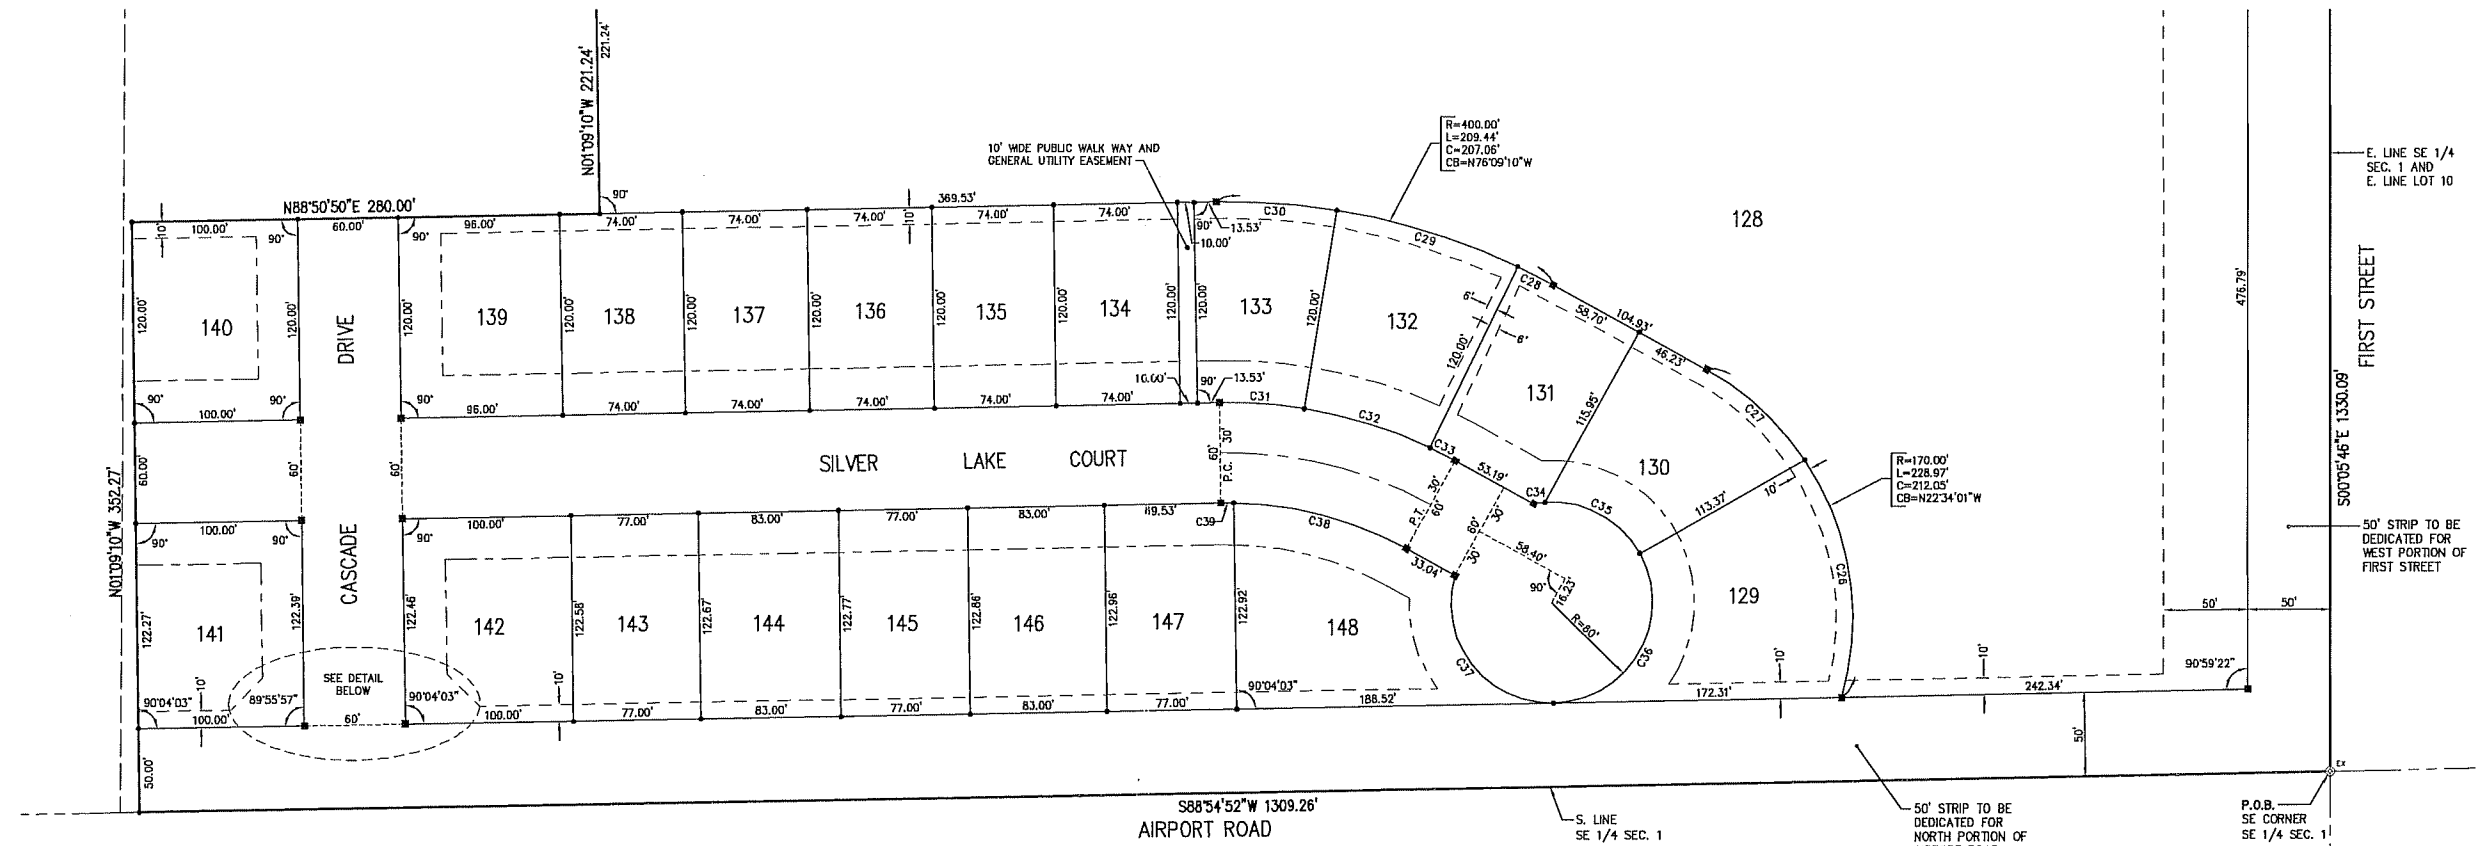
N01°09'10"W 221.24'
221.24'
90°
10' WIDE PUBLIC WALK WAY AND GENERAL UTILITY EASEMENT
R=400.00'
L=209.44'
C=207.06'
CB=N76°09'10"W
E. LINE SE 1/4 SEC. 1 AND E. LINE LOT 10
128
N88°50'50"E 280.00'
369.53'
60.00'
100.00'
96.00'
74.00'
74.00'
74.00'
74.00'
74.00'
10'
10'
90°
90°
90°
13.53'
10.00'
C30
C29
C28
58.70'
104.93'
46.23'
6'
6'
476.79'
FIRST STREET
120.00'
120.00'
120.00'
120.00'
120.00'
120.00'
120.00'
120.00'
120.00'
120.00'
120.00'
120.00'
140
DRIVE
139
138
137
136
135
134
133
132
131
115.95'
90°
90°
100.00'
10.00'
90°
13.53'
96.00'
74.00'
74.00'
74.00'
74.00'
74.00'
C31
C32
C27
S00°05'46"E 1330.09'
60.00'
60'
60'
SILVER
LAKE
COURT
60'
30'
P.C.
C33
53.19'
C34
130
R=170.00'
L=228.97'
C=212.05'
CB=N22°34'01"W
N01°09'10"W 352.27'
100.00'
100.00'
90°
90°
90°
100.00'
77.00'
83.00'
77.00'
83.00'
89.53'
C39
C38
30'
60'
P.T.
60'
30'
C35
113.37'
10'
50' STRIP TO BE DEDICATED FOR WEST PORTION OF FIRST STREET
CASCADE
58.40'
33.04'
30'
90°
16.23'
R=80'
129
C26
122.27'
122.39'
122.46'
122.58'
122.67'
122.77'
122.86'
122.96'
122.92'
141
142
143
144
145
146
147
148
50'
50'
SEE DETAIL BELOW
C37
C36
10'
10'
90°59'22"
10'
90°04'03"
89°55'57"
90°04'03"
10'
90°04'03"
172.31'
242.34'
100.00'
60'
100.00'
77.00'
83.00'
77.00'
83.00'
77.00'
188.52'
50.00'
50'
S88°54'52"W 1309.26'
AIRPORT ROAD
S. LINE SE 1/4 SEC. 1
50' STRIP TO BE DEDICATED FOR NORTH PORTION OF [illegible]
P.O.B. SE CORNER SE 1/4 SEC. 1